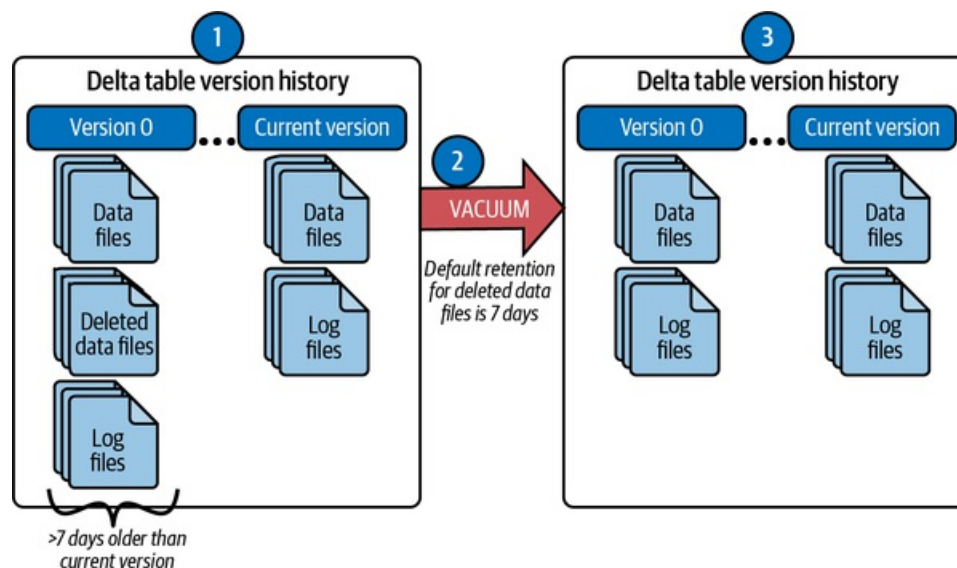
1

Delta table version history

Version 0 ... Current version

Data files

Deleted data files

Log files

Data files

Log files

>7 days older than current version

2

VACUUM

Default retention for deleted data files is 7 days

3

Delta table version history

Version 0 ... Current version

Data files

Log files

Data files

Log files